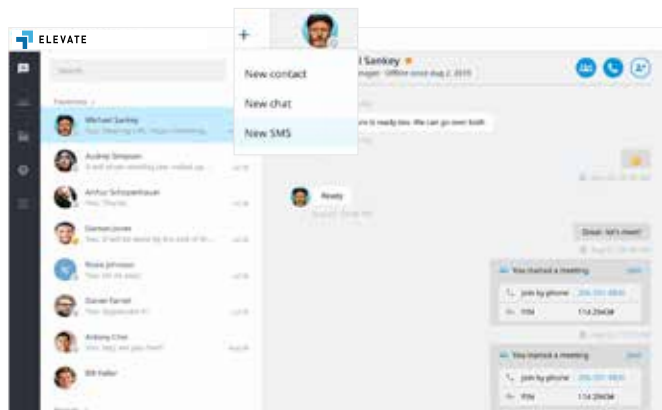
ELEVATE

+

New contact

New chat

New SMS

Search

Michael Sankey

Audrey Simpson

Arthur Schopenhauer

Damon Jones

Rosie Johnson

Daniel Farrell

Anbory Choi

Bill Haller

l Sankey

Ready

Great, let's meet!

You started a meeting

Join by phone

PIN

You started a meeting

Join by phone

PIN